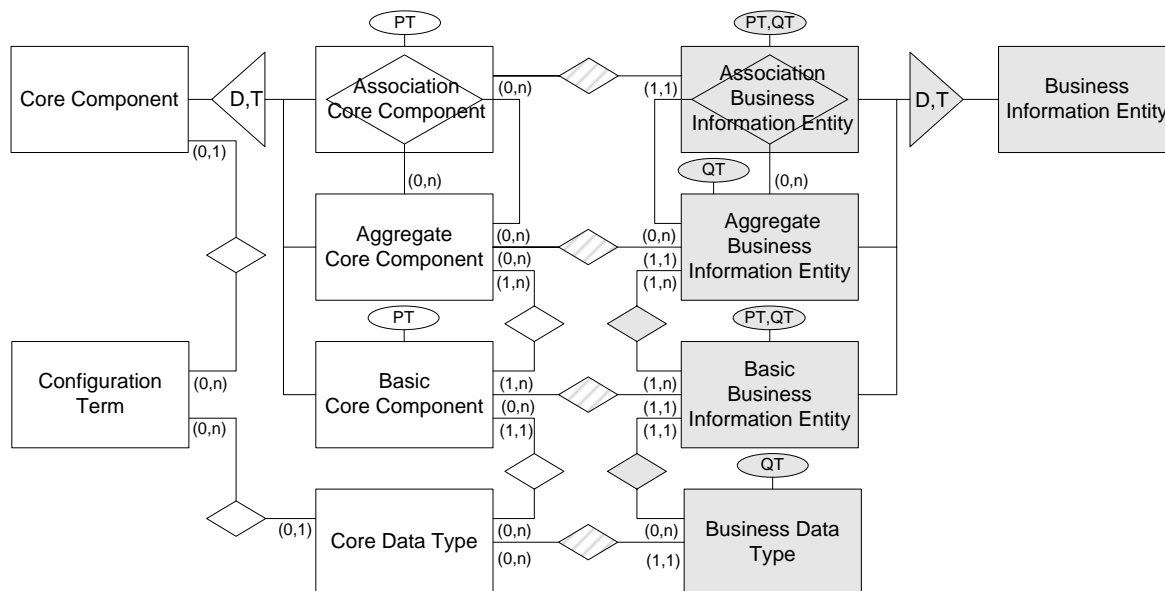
PT

PT,QT

Core Component

D,T

Association Core Component

(0,n)

(1,1)

Association Business Information Entity

D,T

Business Information Entity

(0,1)

(0,n)

QT

(0,n)

Aggregate Core Component

(0,n)

(0,n)

Aggregate Business Information Entity

(0,n)

(1,1)

(1,n)

(1,n)

PT

PT,QT

Configuration Term

(0,n)

Basic Core Component

(1,n)

(1,n)

Basic Business Information Entity

(0,n)

(1,1)

(0,n)

(1,1)

(1,1)

QT

(0,1)

Core Data Type

(0,n)

(0,n)

(0,n)

(1,1)

Business Data Type